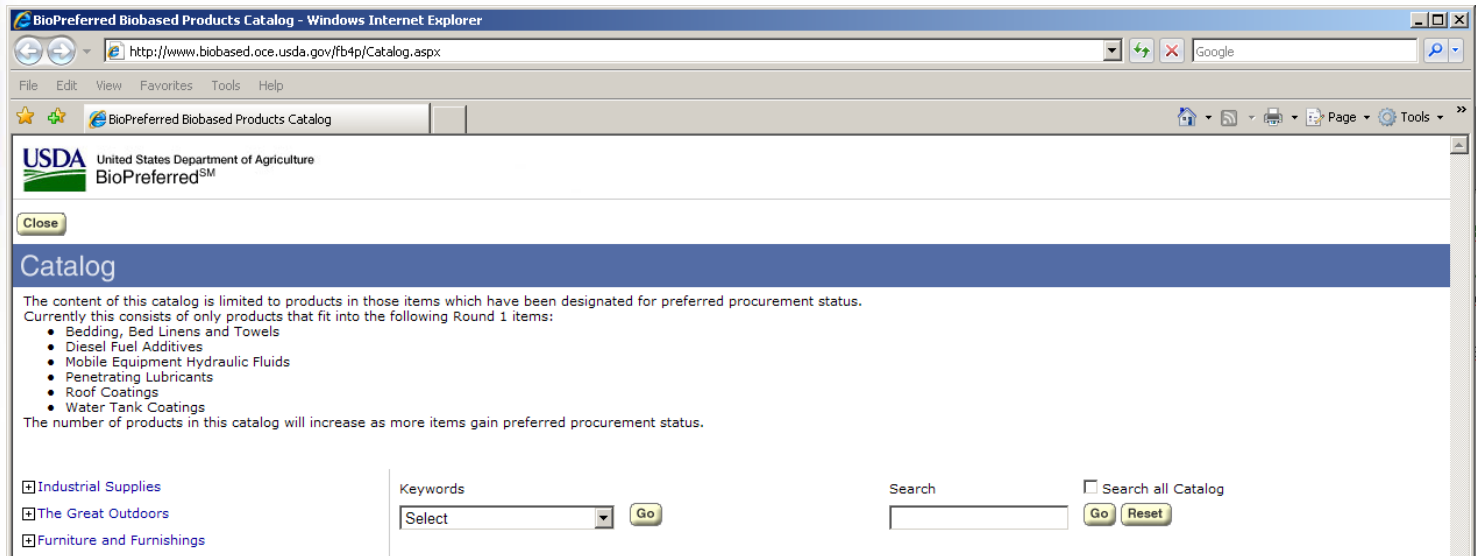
BioPreferred Biobased Products Catalog - Windows Internet Explorer

http://www.biobased.oce.usda.gov/fb4p/Catalog.aspx

Google

File Edit View Favorites Tools Help

BioPreferred Biobased Products Catalog

Page Tools

USDA United States Department of Agriculture
BioPreferred$^{SM}$

Close

Catalog

The content of this catalog is limited to products in those items which have been designated for preferred procurement status.
Currently this consists of only products that fit into the following Round 1 items:

- Bedding, Bed Linens and Towels
- Diesel Fuel Additives
- Mobile Equipment Hydraulic Fluids
- Penetrating Lubricants
- Roof Coatings
- Water Tank Coatings

The number of products in this catalog will increase as more items gain preferred procurement status.

Industrial Supplies
The Great Outdoors
Furniture and Furnishings

Keywords
Select
Go

Search
Search all Catalog
Go
Reset